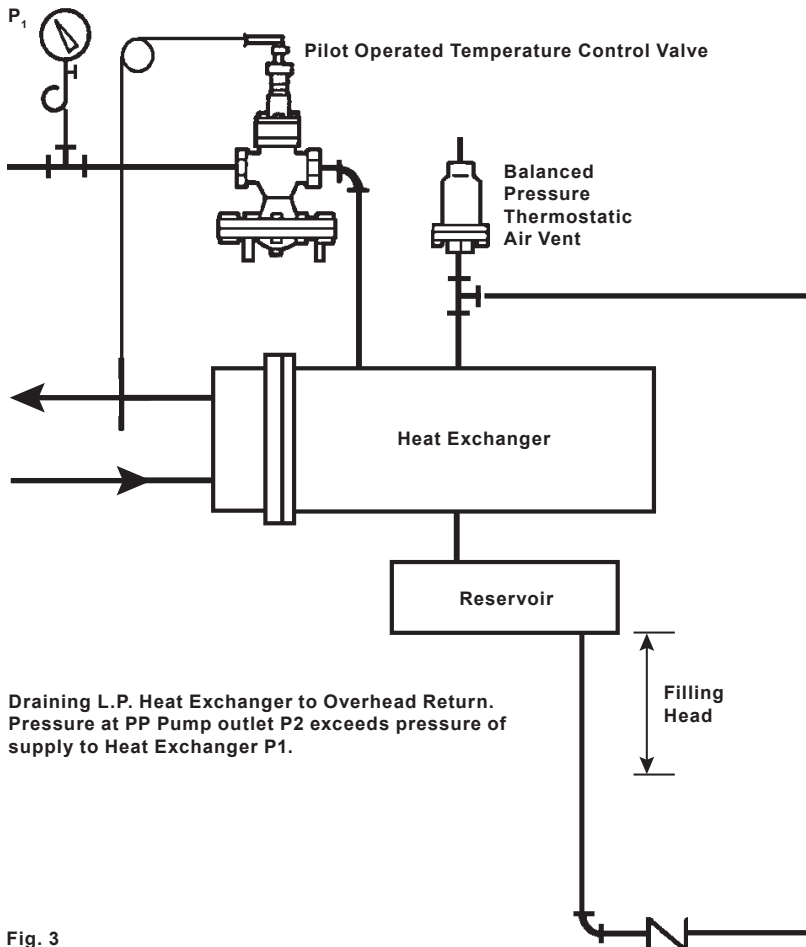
$P_1$

Pilot Operated Temperature Control Valve

Balanced Pressure Thermostatic Air Vent

Heat Exchanger

Reservoir

Filling Head

Draining L.P. Heat Exchanger to Overhead Return. Pressure at PP Pump outlet P2 exceeds pressure of supply to Heat Exchanger P1.

Fig. 3